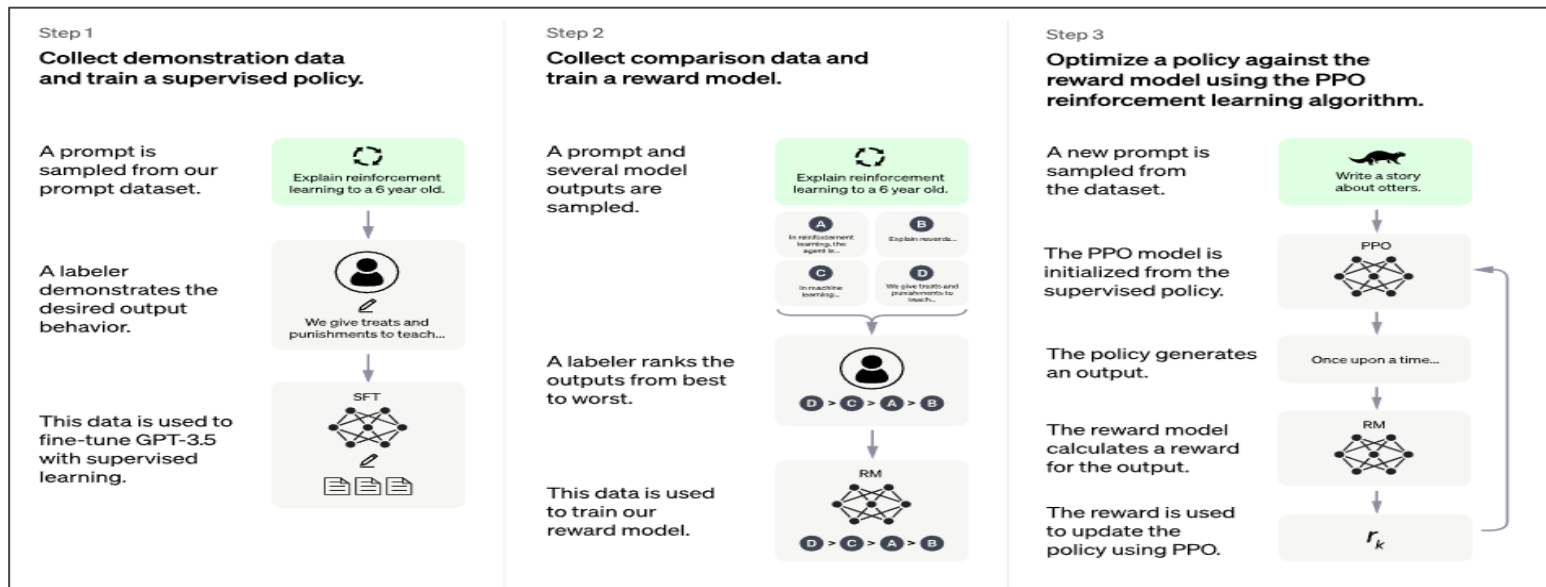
Step 1

Collect demonstration data and train a supervised policy.

A prompt is sampled from our prompt dataset.

Explain reinforcement learning to a 6 year old.

A labeler demonstrates the desired output behavior.

We give treats and punishments to teach...

This data is used to fine-tune GPT-3.5 with supervised learning.

SFT

Step 2

Collect comparison data and train a reward model.

A prompt and several model outputs are sampled.

Explain reinforcement learning to a 6 year old.

A In reinforcement learning, the agent is...

B Explain rewards...

C In machine learning...

D We give treats and punishments to teach...

A labeler ranks the outputs from best to worst.

D > C > A > B

This data is used to train our reward model.

RM

D > C > A > B

Step 3

Optimize a policy against the reward model using the PPO reinforcement learning algorithm.

A new prompt is sampled from the dataset.

Write a story about otters.

The PPO model is initialized from the supervised policy.

PPO

The policy generates an output.

Once upon a time...

The reward model calculates a reward for the output.

RM

The reward is used to update the policy using PPO.

$r_k$